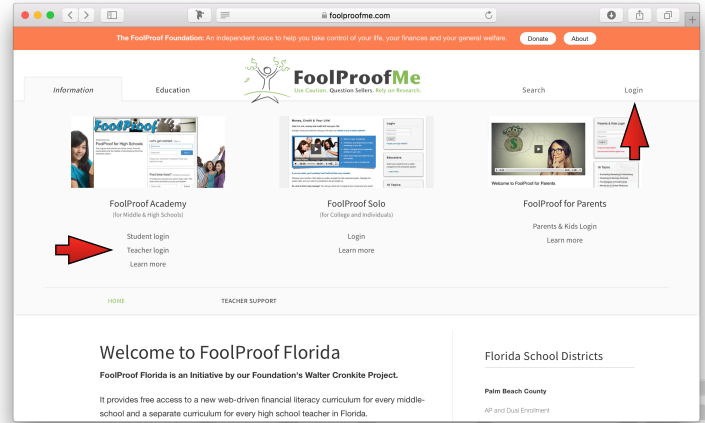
foolproofme.com

The FoolProof Foundation: An independent voice to help you take control of your life, your finances and your general welfare. Donate About

Information Education FoolProofMe Use Caution. Question Sellers. Rely on Research. Search Login

FoolProof Academy
(for Middle & High Schools)

Student login
Teacher login
Learn more

FoolProof Solo
(for College and Individuals)

Login
Learn more

FoolProof for Parents

Parents & Kids Login
Learn more

HOME TEACHER SUPPORT

Welcome to FoolProof Florida

FoolProof Florida is an Initiative by our Foundation's Walter Cronkite Project.

It provides free access to a new web-driven financial literacy curriculum for every middle-school and a separate curriculum for every high school teacher in Florida.

Florida School Districts

Palm Beach County

AP and Dual Enrollment